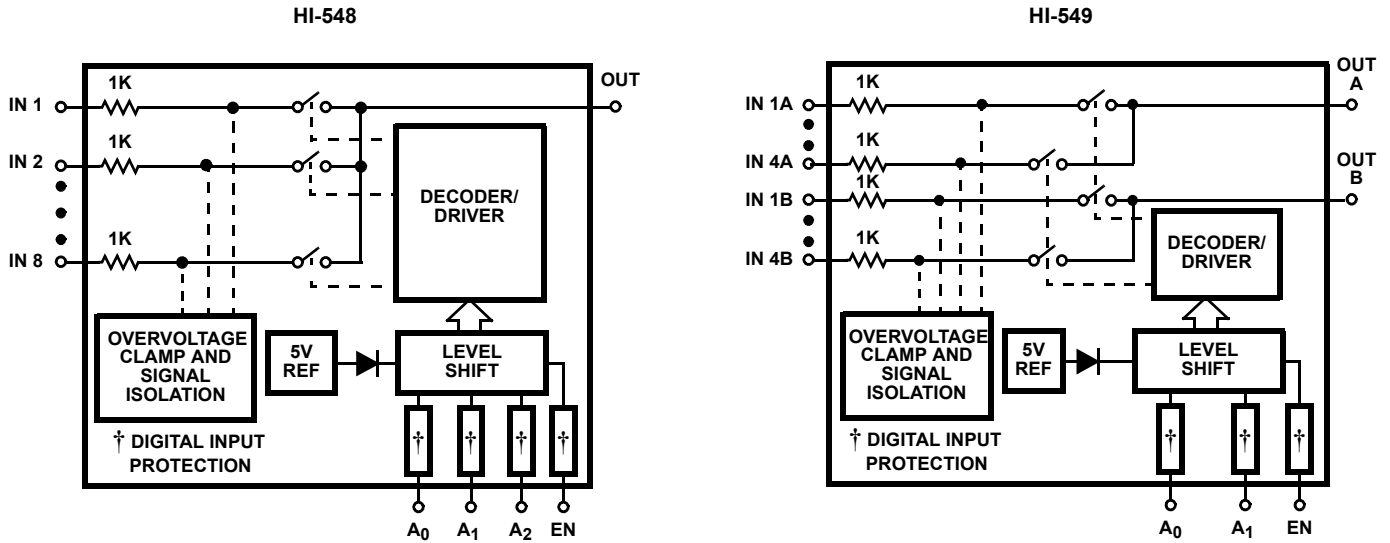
HI-548

IN 1
1K
1K
IN 2
1K
IN 8
OUT
DECODER/ DRIVER
OVERVOLTAGE CLAMP AND SIGNAL ISOLATION
5V REF
LEVEL SHIFT
†
†
†
†
† DIGITAL INPUT PROTECTION
$A_0$
$A_1$
$A_2$
EN

HI-549

IN 1A
1K
1K
IN 4A
1K
IN 1B
1K
IN 4B
OUT A
OUT B
DECODER/ DRIVER
OVERVOLTAGE CLAMP AND SIGNAL ISOLATION
5V REF
LEVEL SHIFT
†
†
†
† DIGITAL INPUT PROTECTION
$A_0$
$A_1$
EN